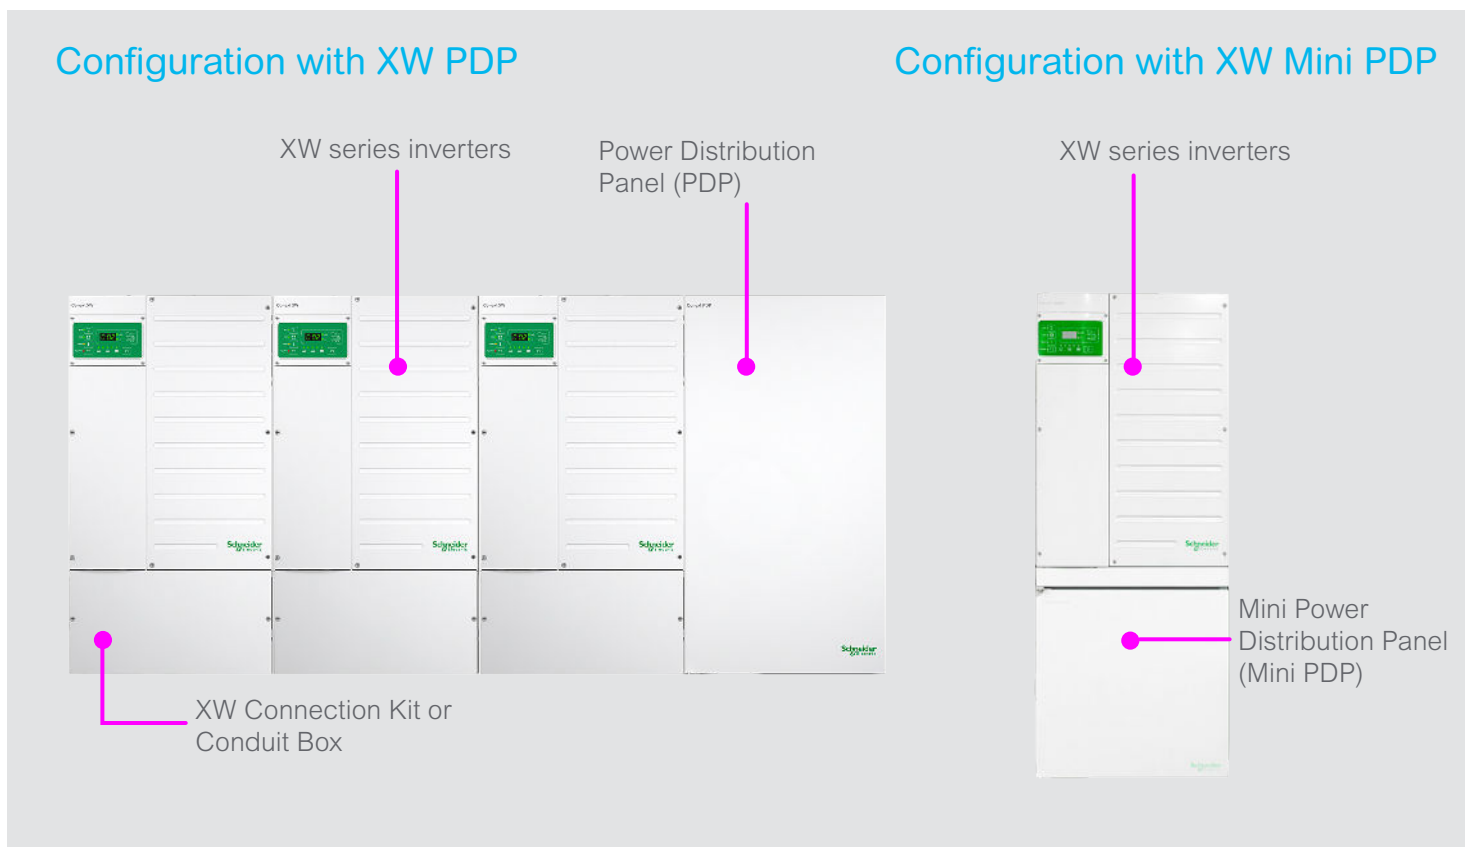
Configuration with XW PDP

XW series inverters

Power Distribution Panel (PDP)

Schneider

Schneider

Schneider

Schneider

XW Connection Kit or Conduit Box

Configuration with XW Mini PDP

XW series inverters

Schneider

Mini Power Distribution Panel (Mini PDP)